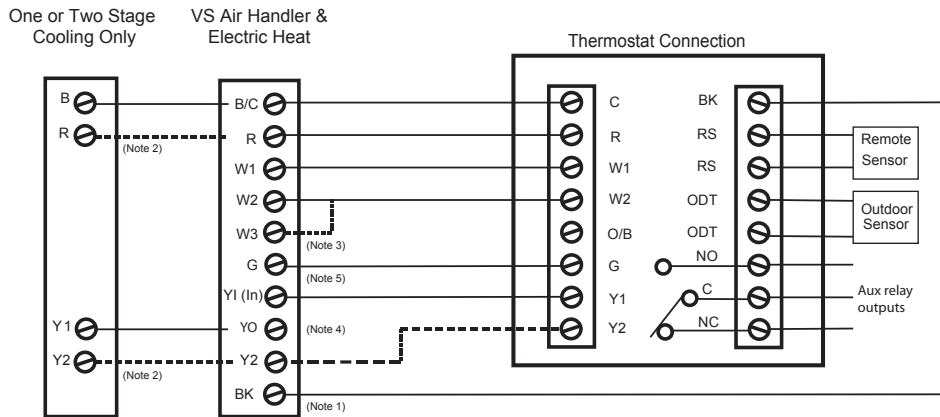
One or Two Stage Cooling Only

VS Air Handler & Electric Heat

Thermostat Connection

B
R
(Note 2)
Y1
Y2
(Note 2)

B/C
R
W1
W2
W3
(Note 3)
G
(Note 5)
YI (In)
YO
(Note 4)
Y2
BK
(Note 1)

C
R
W1
W2
O/B
G
Y1
Y2

BK
RS
RS
ODT
ODT
NO
C
NC

Remote Sensor

Outdoor Sensor

Aux relay outputs